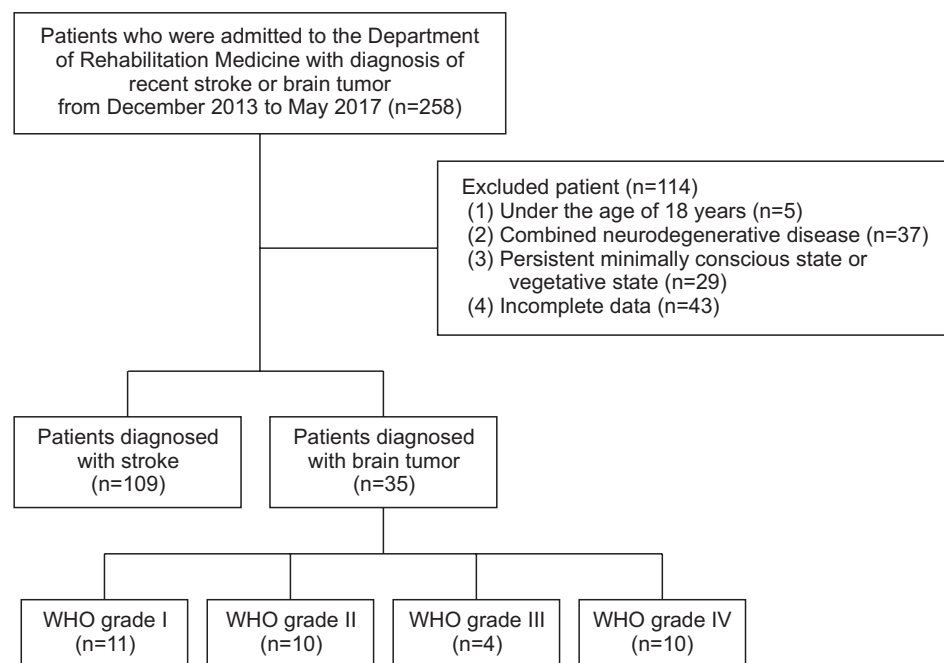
Patients who were admitted to the Department of Rehabilitation Medicine with diagnosis of recent stroke or brain tumor from December 2013 to May 2017 (n=258)

Excluded patient (n=114)
(1) Under the age of 18 years (n=5)
(2) Combined neurodegenerative disease (n=37)
(3) Persistent minimally conscious state or vegetative state (n=29)
(4) Incomplete data (n=43)

Patients diagnosed with stroke (n=109)

Patients diagnosed with brain tumor (n=35)

WHO grade I (n=11)

WHO grade II (n=10)

WHO grade III (n=4)

WHO grade IV (n=10)